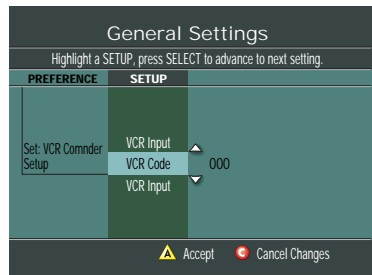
General Settings

Highlight a SETUP, press SELECT to advance to next setting.

| PREFERENCE | SETUP | |
|---|---|---|
| Set: VCR Comnder Setup | VCR Input | |
| | VCR Code | 000 |
| | VCR Input | |

Accept

Cancel Changes